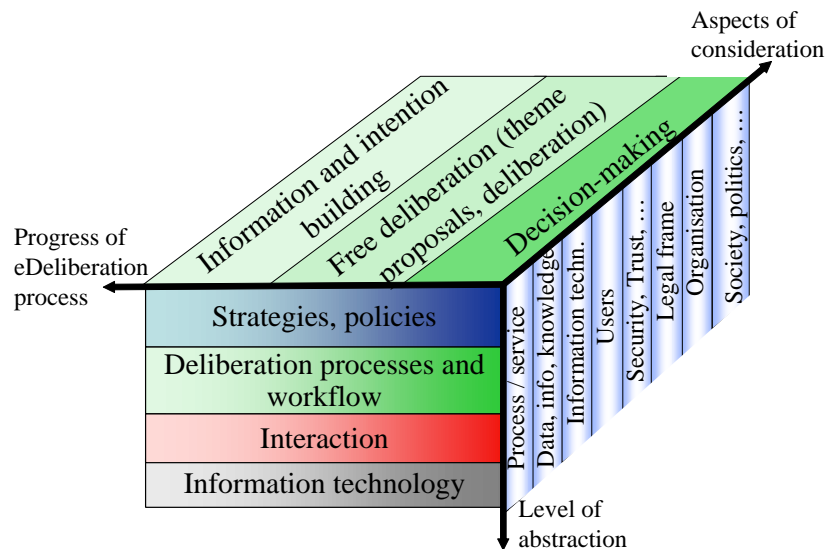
Aspects of consideration

Information and intention building

Free deliberation (theme proposals, deliberation)

Decision-making

Progress of eDeliberation process

Strategies, policies

Deliberation processes and workflow

Interaction

Information technology

Process / service

Data, info, knowledge

Information techn.

Users

Security, Trust, ...

Legal frame

Organisation

Society, politics, ...

Level of abstraction